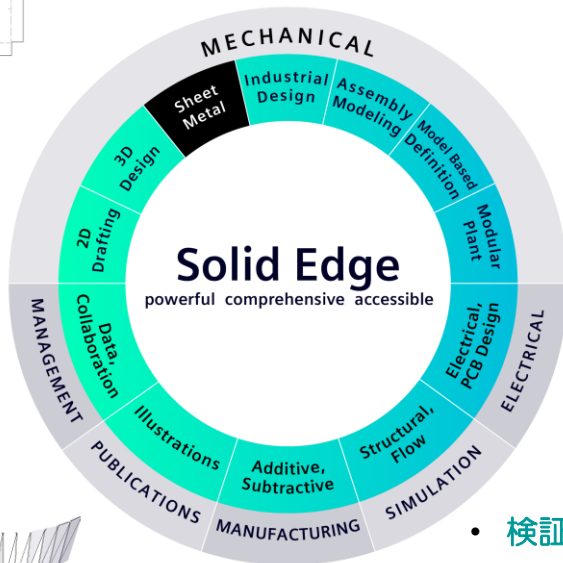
MECHANICAL

Sheet Metal

Industrial Design

Assembly Modeling

Model Based Definition

Modular Plant

Electrical, PCB Design

Structural, Flow

Additive, Subtractive

Illustrations

Data, Collaboration

2D Drafting

3D Design

Solid Edge

powerful comprehensive accessible

MANAGEMENT

PUBLICATIONS

MANUFACTURING

SIMULATION

ELECTRICAL

• 検訁